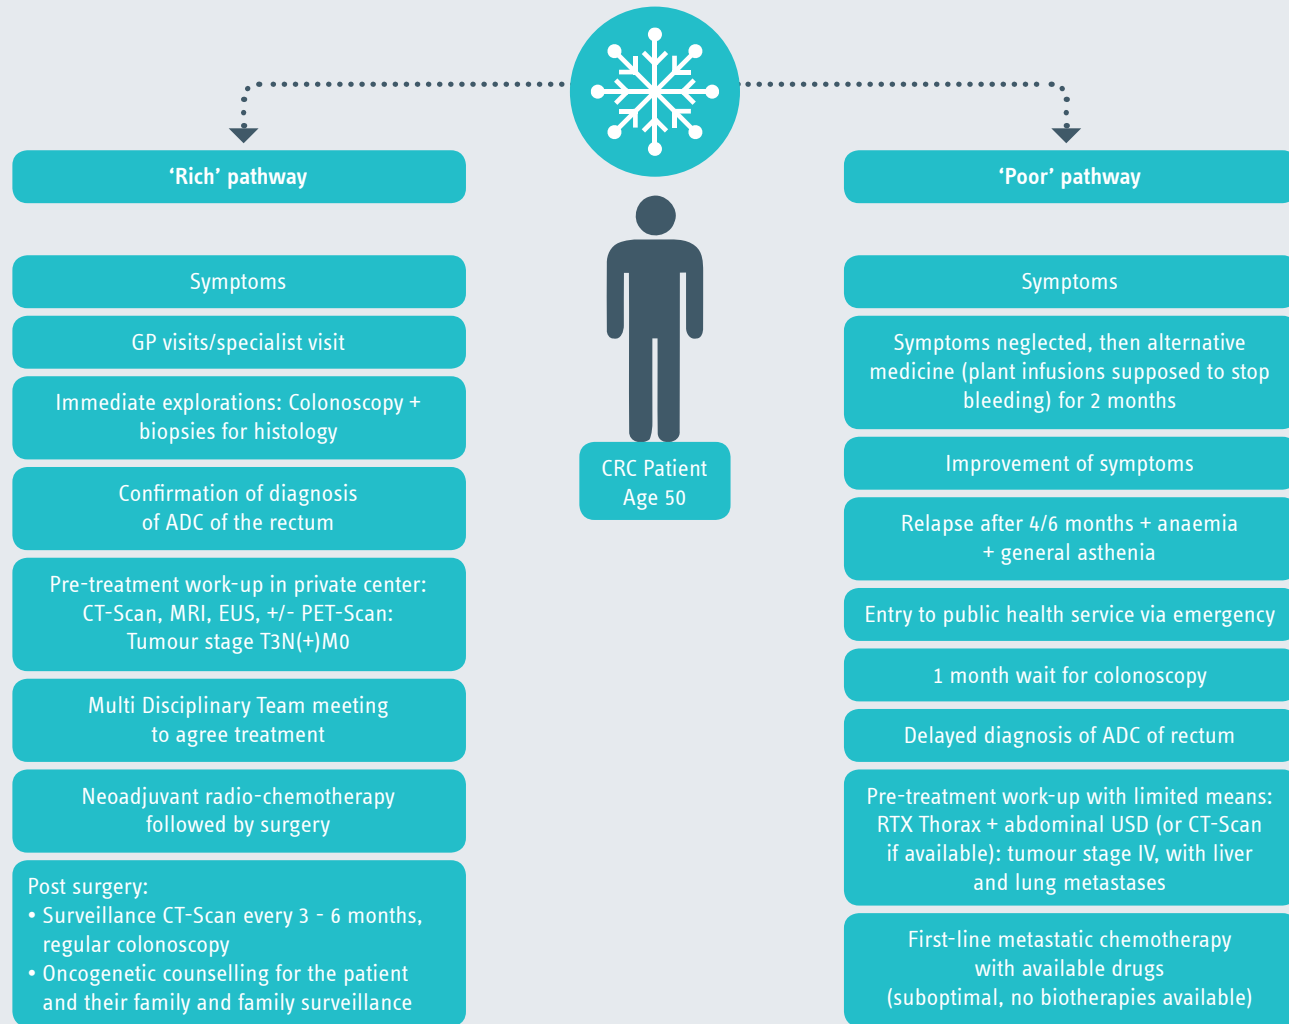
‘Rich’ pathway

Symptoms

GP visits/specialist visit

Immediate explorations: Colonoscopy + biopsies for histology

Confirmation of diagnosis of ADC of the rectum

Pre-treatment work-up in private center: CT-Scan, MRI, EUS, +/- PET-Scan: Tumour stage T3N(+)M0

Multi Disciplinary Team meeting to agree treatment

Neoadjuvant radio-chemotherapy followed by surgery

Post surgery:
• Surveillance CT-Scan every 3 - 6 months, regular colonoscopy
• Oncogenetic counselling for the patient and their family and family surveillance

CRC Patient
Age 50

‘Poor’ pathway

Symptoms

Symptoms neglected, then alternative medicine (plant infusions supposed to stop bleeding) for 2 months

Improvement of symptoms

Relapse after 4/6 months + anaemia + general asthenia

Entry to public health service via emergency

1 month wait for colonoscopy

Delayed diagnosis of ADC of rectum

Pre-treatment work-up with limited means: RTX Thorax + abdominal USD (or CT-Scan if available): tumour stage IV, with liver and lung metastases

First-line metastatic chemotherapy with available drugs (suboptimal, no biotherapies available)